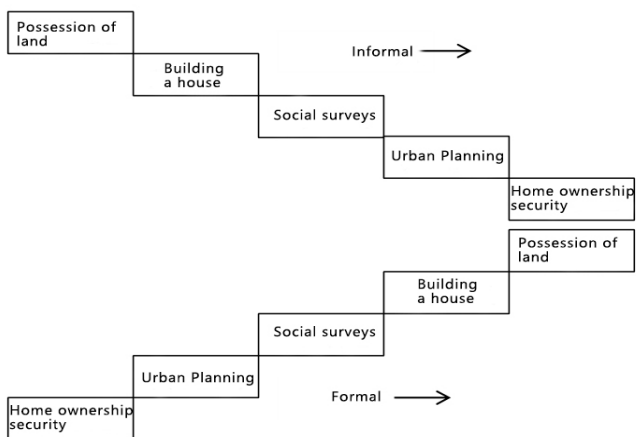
Possession of land

Building a house

Informal →

Social surveys

Urban Planning

Home ownership security

Possession of land

Building a house

Social surveys

Urban Planning

Formal →

Home ownership security